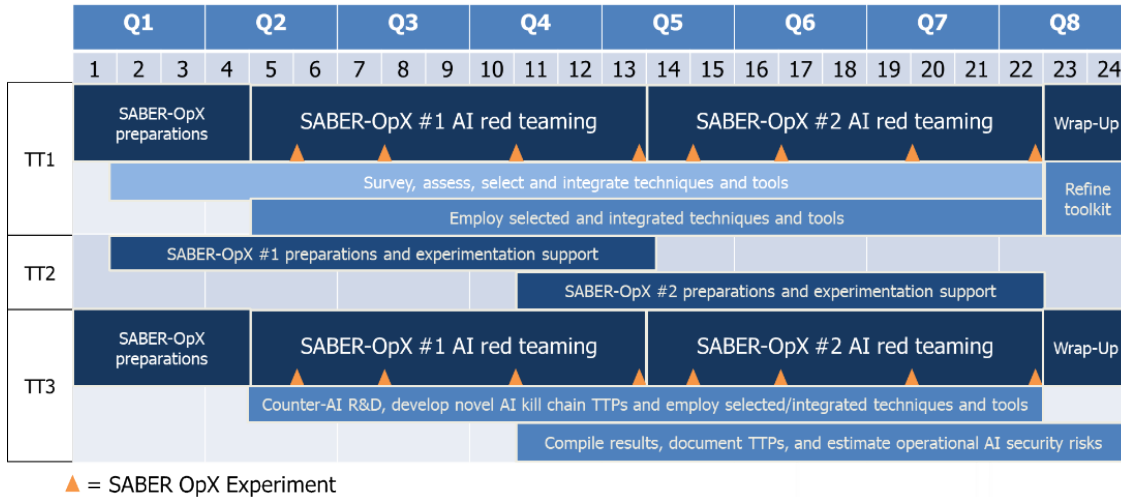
| | Q1 | | | Q2 | | | Q3 | | | Q4 | | | Q5 | | | Q6 | | | Q7 | | | Q8 | |
|---|---|---|---|---|---|---|---|---|---|---|---|---|---|---|---|---|---|---|---|---|---|---|---|
| | 1 | 2 | 3 | 4 | 5 | 6 | 7 | 8 | 9 | 10 | 11 | 12 | 13 | 14 | 15 | 16 | 17 | 18 | 19 | 20 | 21 | 22 | 23 | 24 |

TT1

SABER-OpX preparations

SABER-OpX #1 AI red teaming

SABER-OpX #2 AI red teaming

Wrap-Up

Survey, assess, select and integrate techniques and tools

Refine toolkit

Employ selected and integrated techniques and tools

TT2

SABER-OpX #1 preparations and experimentation support

SABER-OpX #2 preparations and experimentation support

TT3

SABER-OpX preparations

SABER-OpX #1 AI red teaming

SABER-OpX #2 AI red teaming

Wrap-Up

Counter-AI R&D, develop novel AI kill chain TTPs and employ selected/integrated techniques and tools

Compile results, document TTPs, and estimate operational AI security risks

= SABER OpX Experiment